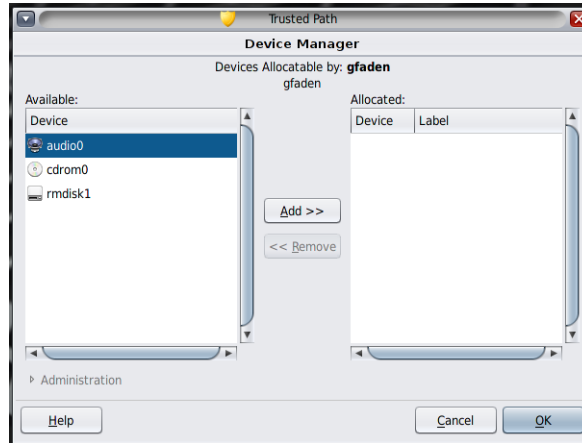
Trusted Path

Device Manager

Devices Allocatable by: gfaden
gfaden

Available:

| Device |
|---|
| audio0 |
| cdrom0 |
| rmdisk1 |

Add >>

<< Remove

Allocated:

| Device | Label |
|---|---|

Administration

Help

Cancel

OK